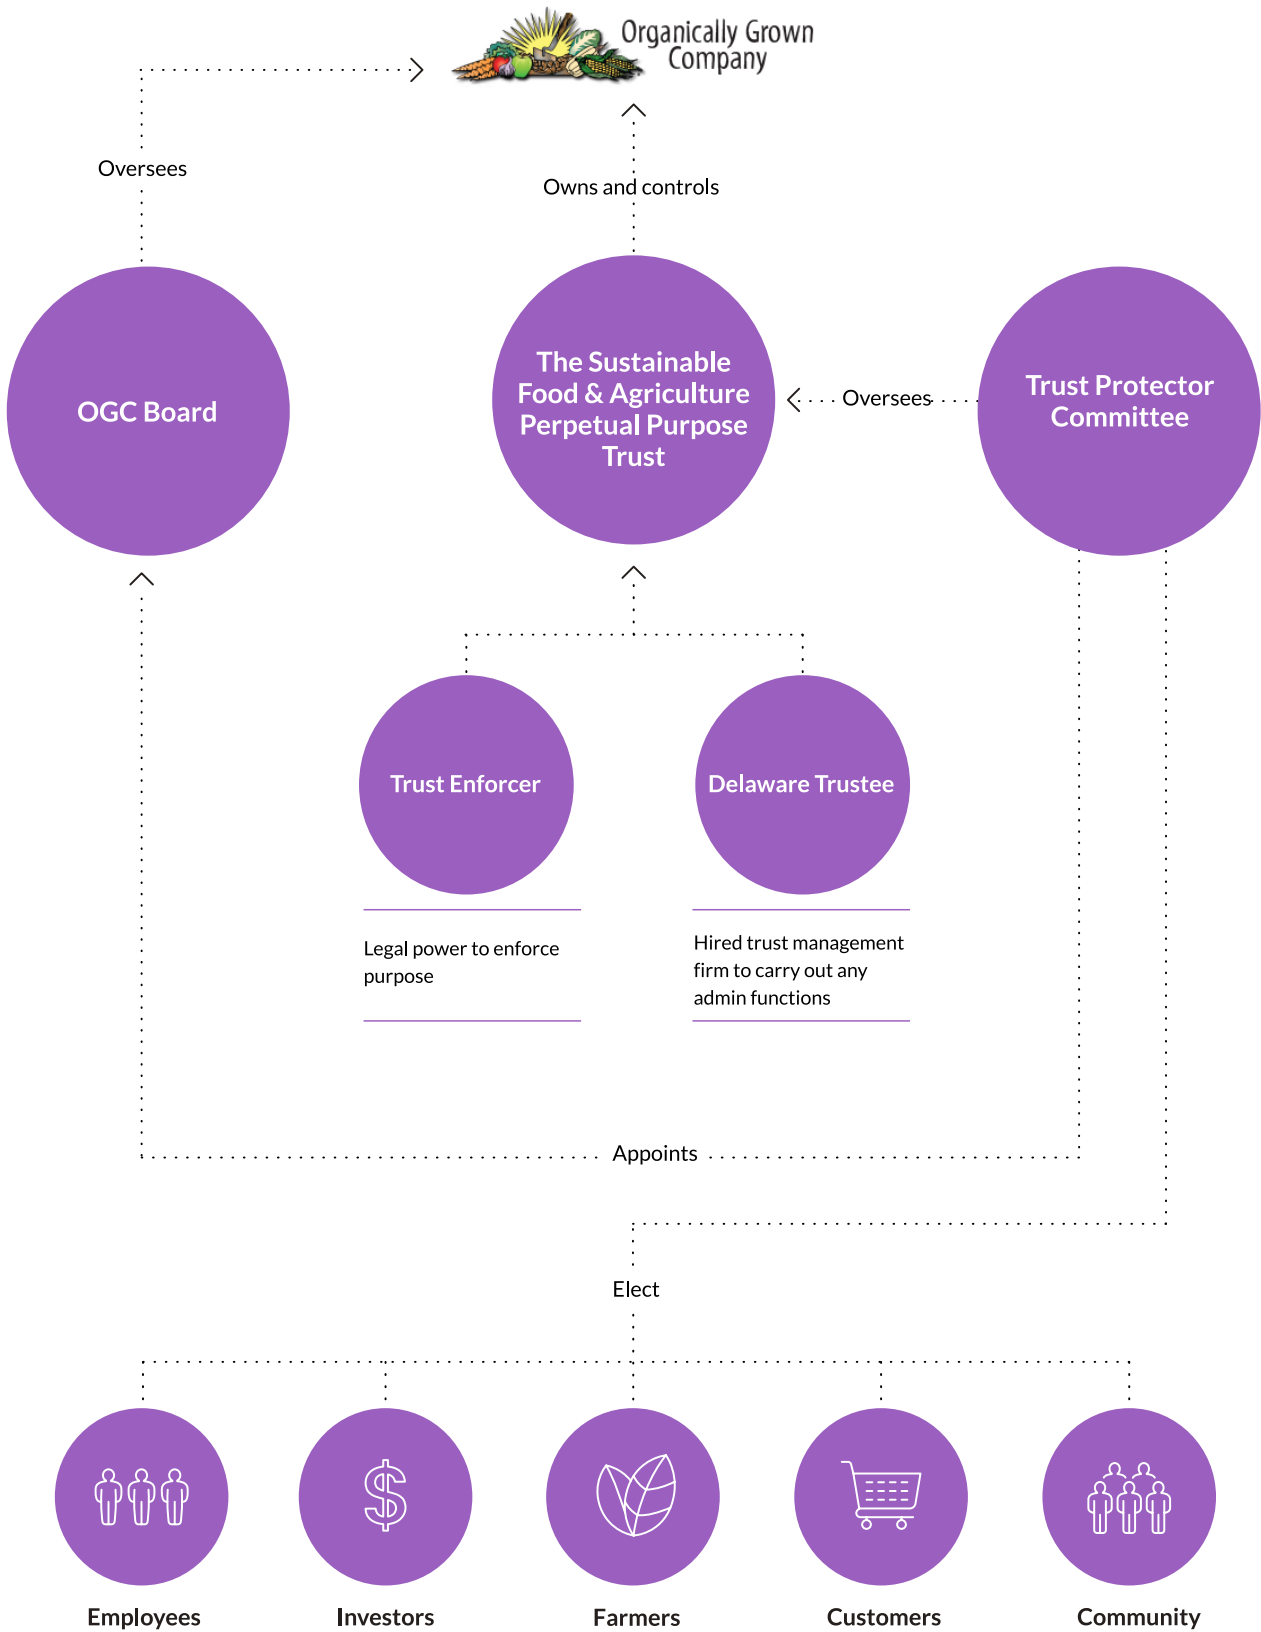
Organically Grown Company

Oversees

Owns and controls

OGC Board

The Sustainable Food & Agriculture Perpetual Purpose Trust

Oversees

Trust Protector Committee

Trust Enforcer

Delaware Trustee

Legal power to enforce purpose

Hired trust management firm to carry out any admin functions

Appoints

Elect

Employees

Investors

Farmers

Customers

Community